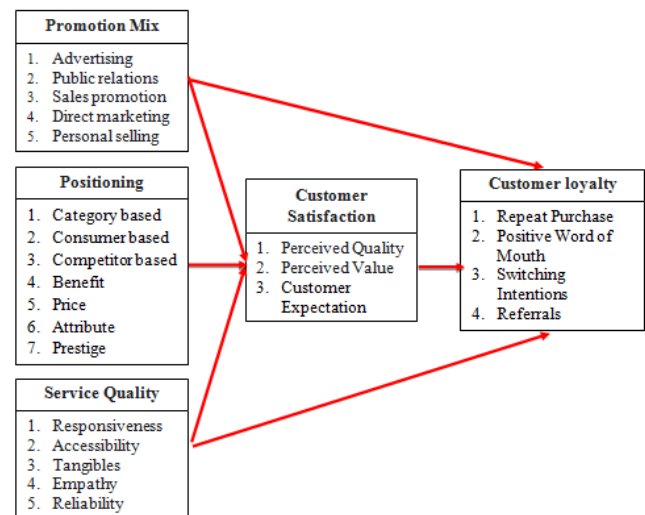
**Promotion Mix**

1. Advertising
2. Public relations
3. Sales promotion
4. Direct marketing
5. Personal selling

**Positioning**

1. Category based
2. Consumer based
3. Competitor based
4. Benefit
5. Price
6. Attribute
7. Prestige

**Service Quality**

1. Responsiveness
2. Accessibility
3. Tangibles
4. Empathy
5. Reliability

**Customer Satisfaction**

1. Perceived Quality
2. Perceived Value
3. Customer Expectation

**Customer loyalty**

1. Repeat Purchase
2. Positive Word of Mouth
3. Switching Intentions
4. Referrals